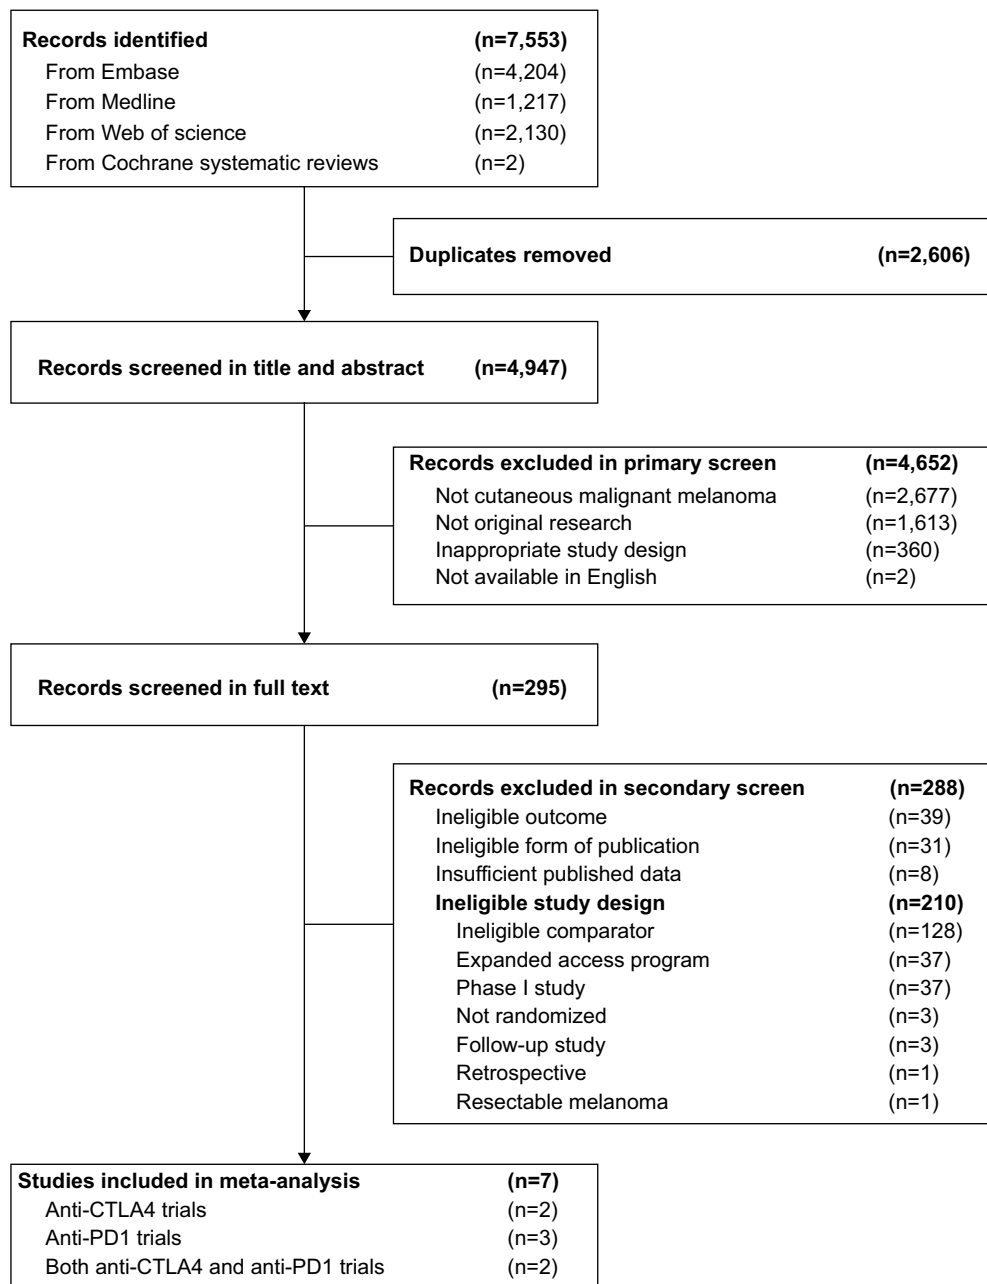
Records identified (n=7,553)
From Embase (n=4,204)
From Medline (n=1,217)
From Web of science (n=2,130)
From Cochrane systematic reviews (n=2)

Duplicates removed (n=2,606)

Records screened in title and abstract (n=4,947)

Records excluded in primary screen (n=4,652)
Not cutaneous malignant melanoma (n=2,677)
Not original research (n=1,613)
Inappropriate study design (n=360)
Not available in English (n=2)

Records screened in full text (n=295)

Records excluded in secondary screen (n=288)
Ineligible outcome (n=39)
Ineligible form of publication (n=31)
Insufficient published data (n=8)
Ineligible study design (n=210)
Ineligible comparator (n=128)
Expanded access program (n=37)
Phase I study (n=37)
Not randomized (n=3)
Follow-up study (n=3)
Retrospective (n=1)
Resectable melanoma (n=1)

Studies included in meta-analysis (n=7)
Anti-CTLA4 trials (n=2)
Anti-PD1 trials (n=3)
Both anti-CTLA4 and anti-PD1 trials (n=2)